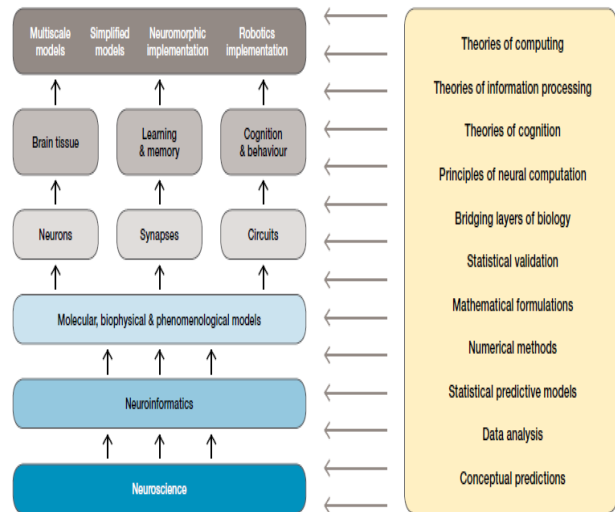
Multiscale models
Simplified models
Neuromorphic implementation
Robotics implementation

Brain tissue
Learning & memory
Cognition & behaviour

Neurons
Synapses
Circuits

Molecular, biophysical & phenomenological models

Neuroinformatics

Neuroscience

Theories of computing
Theories of information processing
Theories of cognition
Principles of neural computation
Bridging layers of biology
Statistical validation
Mathematical formulations
Numerical methods
Statistical predictive models
Data analysis
Conceptual predictions